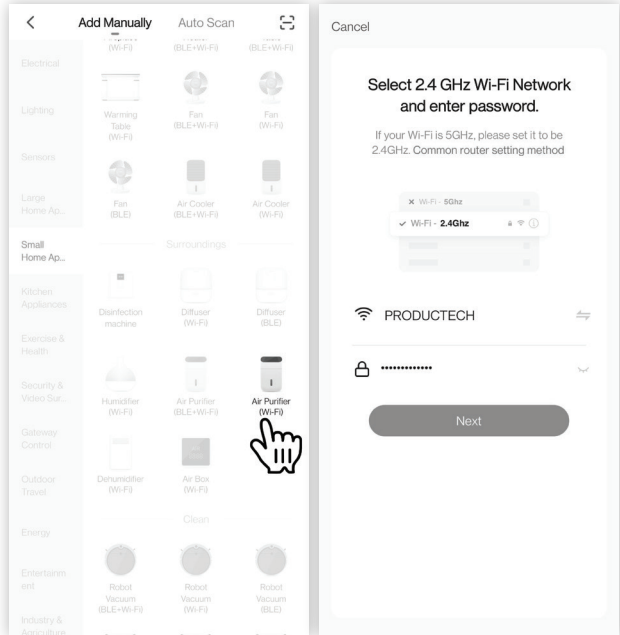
Add Manually
Auto Scan

(Wi-Fi)
(BLE+Wi-Fi)
(BLE+Wi-Fi)

Electrical
Lighting
Sensors
Large Home Ap...
Small Home Ap...
Kitchen Appliances
Exercise & Health
Security & Video Sur...
Gateway Control
Outdoor Travel
Energy
Entertainment
Industry & Agriculture

Warming Table (Wi-Fi)
Fan (BLE+Wi-Fi)
Fan (Wi-Fi)
Fan (BLE)
Air Cooler (BLE+Wi-Fi)
Air Cooler (Wi-Fi)

Surroundings

Disinfection machine
Diffuser (Wi-Fi)
Diffuser (BLE)
Humidifier (Wi-Fi)
Air Purifier (BLE+Wi-Fi)
Air Purifier (Wi-Fi)
Dehumidifier (Wi-Fi)
Air Box (Wi-Fi)

Clean

Robot Vacuum (BLE+Wi-Fi)
Robot Vacuum (Wi-Fi)
Robot Vacuum (BLE)

Cancel

Select 2.4 GHz Wi-Fi Network and enter password.

If your Wi-Fi is 5GHz, please set it to be 2.4GHz. Common router setting method

Wi-Fi - 5Ghz
Wi-Fi - 2.4Ghz

PRODUCTECH

••••••••••••••

Next